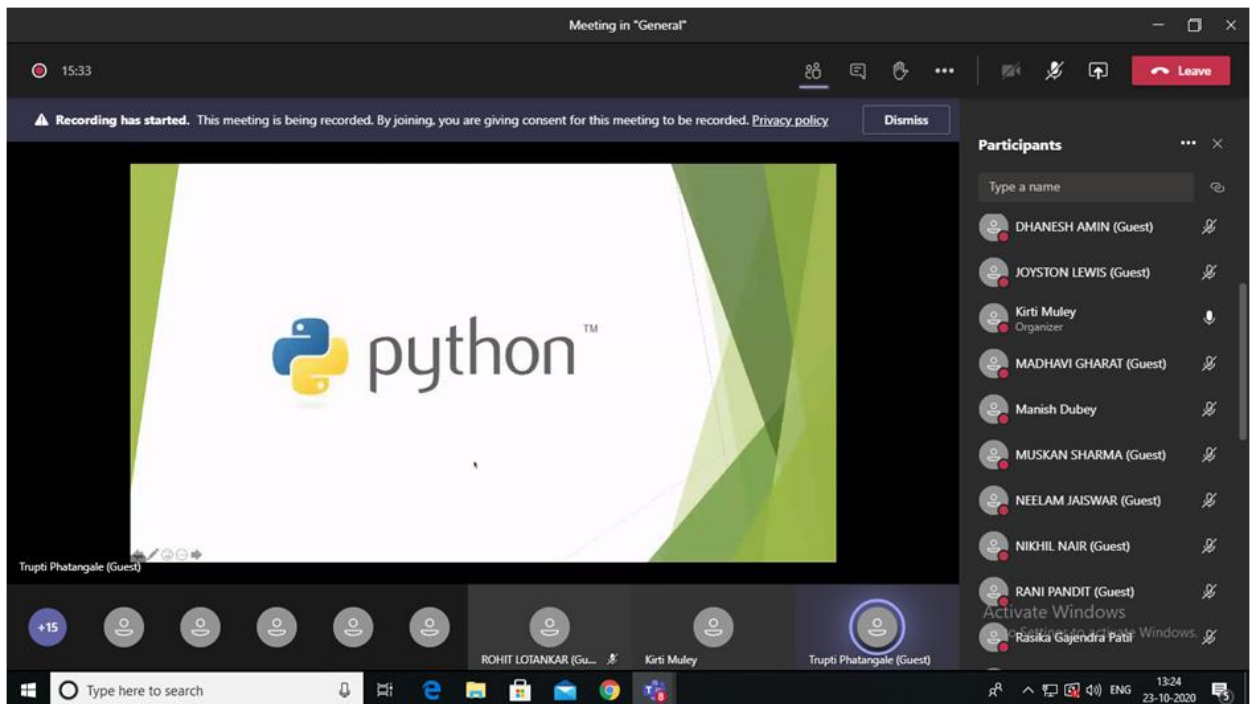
Meeting in "General"

15:33

Leave

Recording has started. This meeting is being recorded. By joining, you are giving consent for this meeting to be recorded. Privacy policy

Dismiss

python™

Trupti Phatangale (Guest)

Participants

Type a name

DHANESH AMIN (Guest)

JOYSTON LEWIS (Guest)

Kirti Muley
Organizer

MADHAVI GHARAT (Guest)

Manish Dubey

MUSKAN SHARMA (Guest)

NEELAM JAISWAR (Guest)

NIKHIL NAIR (Guest)

RANI PANDIT (Guest)

Activate Windows
Go to Settings to activate Windows.

Rasika Gajendra Patil

+15

ROHIT LOTANKAR (Gu...

Kirti Muley

Trupti Phatangale (Guest)

Type here to search

ENG

13:24
23-10-2020